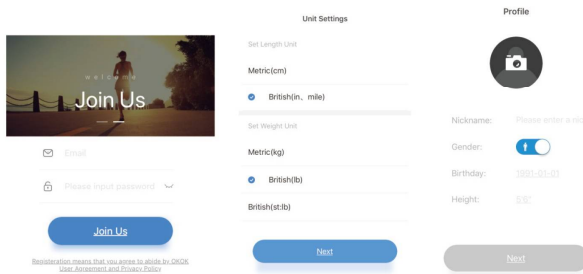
welcome
Join Us

Email

Please input password

Join Us

Registration means that you agree to abide by OKOK User Agreement and Privacy Policy

Unit Settings

Set Length Unit

Metric(cm)

British(in、mile)

Set Weight Unit

Metric(kg)

British(lb)

British(st:lb)

Next

Profile

Nickname: Please enter a nic

Gender:

Birthday: 1991-01-01

Height: 5'6"

Next